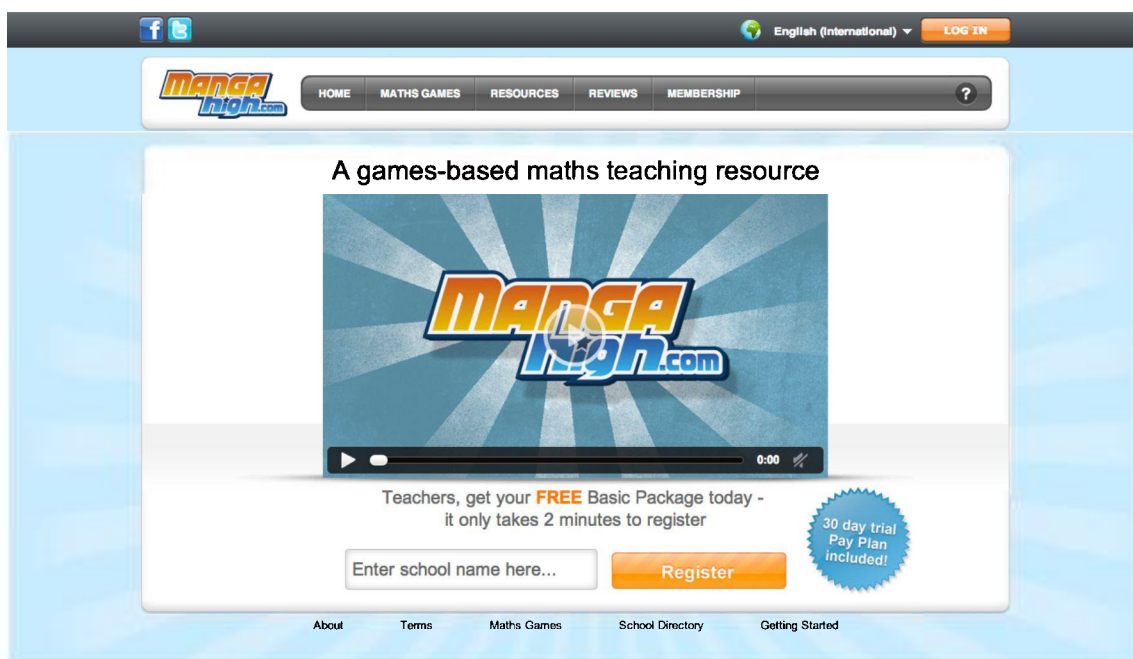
English (International) ▾ LOG IN

MANGA high.com

HOME MATHS GAMES RESOURCES REVIEWS MEMBERSHIP ?

A games-based maths teaching resource

MANGA high.com

0:00

Teachers, get your FREE Basic Package today - it only takes 2 minutes to register

30 day trial Pay Plan included!

Enter school name here...

Register

About Terms Maths Games School Directory Getting Started